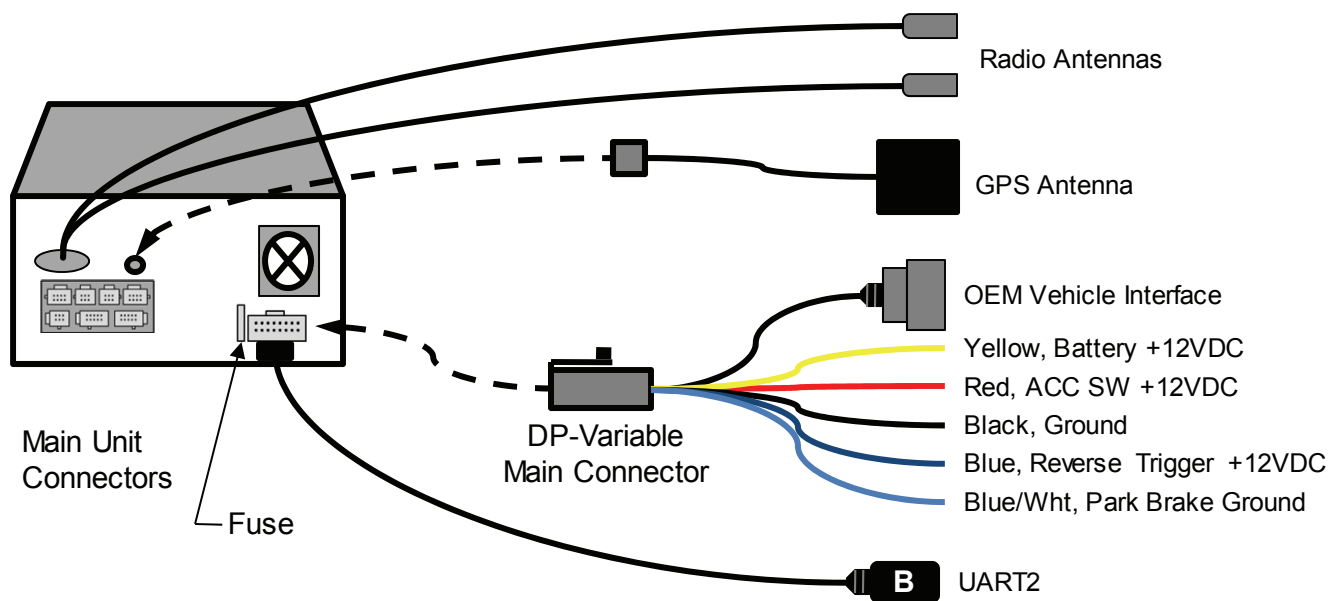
Radio Antennas

GPS Antenna

OEM Vehicle Interface

Yellow, Battery +12VDC

Red, ACC SW +12VDC

Black, Ground

Blue, Reverse Trigger +12VDC

Blue/Wht, Park Brake Ground

Main Unit Connectors

DP-Variable Main Connector

Fuse

B

UART2